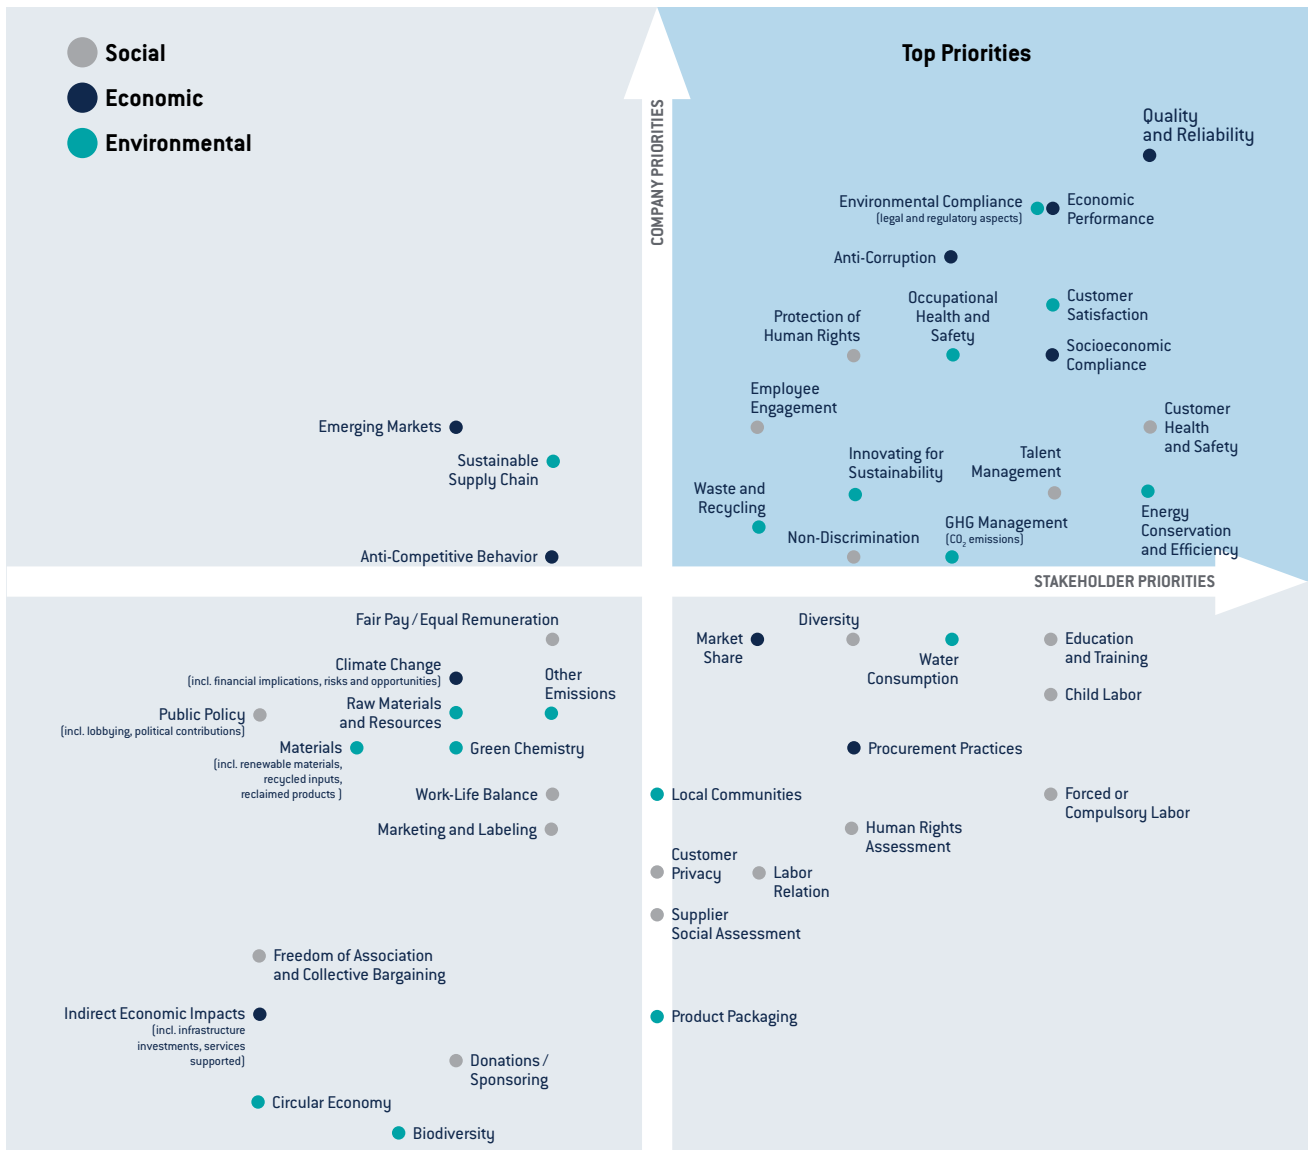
Social
Economic
Environmental

COMPANY PRIORITIES

Top Priorities

Quality and Reliability

Environmental Compliance (legal and regulatory aspects)

Economic Performance

Anti-Corruption

Protection of Human Rights

Occupational Health and Safety

Customer Satisfaction

Socioeconomic Compliance

Employee Engagement

Emerging Markets

Customer Health and Safety

Sustainable Supply Chain

Innovating for Sustainability

Talent Management

Waste and Recycling

Energy Conservation and Efficiency

Non-Discrimination

GHG Management ($CO_2$ emissions)

Anti-Competitive Behavior

STAKEHOLDER PRIORITIES

Fair Pay / Equal Remuneration

Diversity

Market Share

Water Consumption

Education and Training

Climate Change (incl. financial implications, risks and opportunities)

Other Emissions

Child Labor

Public Policy (incl. lobbying, political contributions)

Raw Materials and Resources

Materials (incl. renewable materials, recycled inputs, reclaimed products )

Green Chemistry

Procurement Practices

Work-Life Balance

Local Communities

Forced or Compulsory Labor

Marketing and Labeling

Human Rights Assessment

Customer Privacy

Labor Relation

Supplier Social Assessment

Freedom of Association and Collective Bargaining

Indirect Economic Impacts (incl. infrastructure investments, services supported)

Product Packaging

Donations / Sponsoring

Circular Economy

Biodiversity